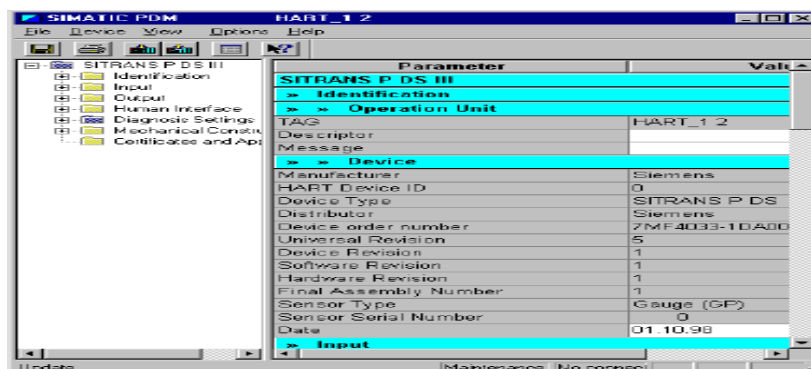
SIMATIC PDM HART_1 2

File Device View Options Help

SITRANS P DS III
Identification
Input
Output
Human Interface
Diagnosis Settings
Mechanical Constru
Certificates and App

| Parameter | Valu |
|---|---|
| SITRANS P DS III | |
| » Identification | |
| » » Operation Unit | |
| TAG | HART_1 2 |
| Descriptor | |
| Message | |
| » » Device | |
| Manufacturer | Siemens |
| HART Device ID | 0 |
| Device Type | SITRANS P DS |
| Distributor | Siemens |
| Device order number | 7MF4033-1DA00 |
| Universal Revision | 5 |
| Device Revision | 1 |
| Software Revision | 1 |
| Hardware Revision | 1 |
| Final Assembly Number | 1 |
| Sensor Type | Gauge (GP) |
| Sensor Serial Number | 0 |
| Date | 01.10.98 |
| » Input | |

Update Maintenance No connec